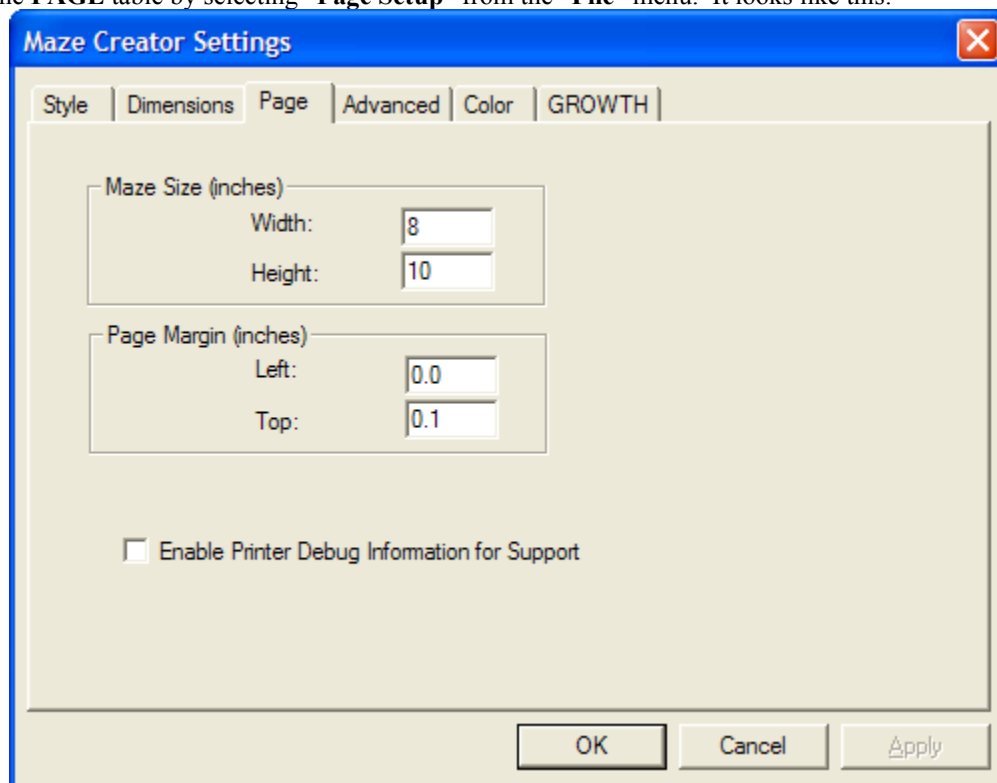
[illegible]he PAGE table by selecting "Page Setup" from the "File" menu. It looks like this.

Maze Creator Settings

Style | Dimensions | Page | Advanced | Color | GROWTH

Maze Size (inches)
Width: 8
Height: 10

Page Margin (inches)
Left: 0.0
Top: 0.1

Enable Printer Debug Information for Support

OK | Cancel | Apply